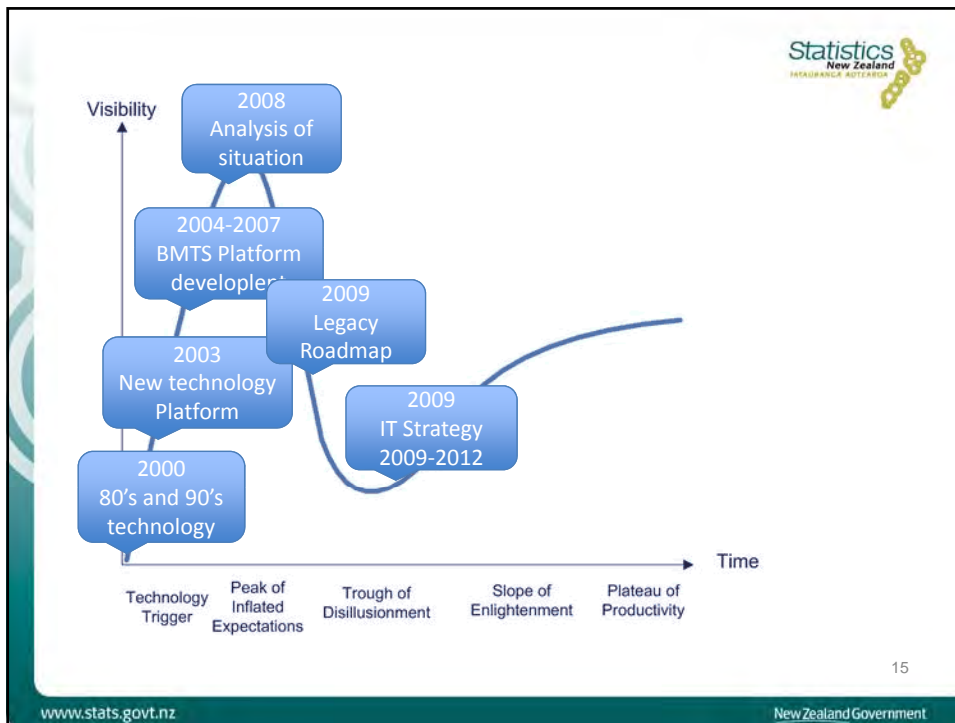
Statistics New Zealand
TATAURANGA AOTEAROA

Visibility

2008
Analysis of situation

2004-2007
BMTS Platform developl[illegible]

2009
Legacy Roadmap

2003
New technology Platform

2009
IT Strategy 2009-2012

2000
80's and 90's technology

Time

Technology Trigger

Peak of Inflated Expectations

Trough of Disillusionment

Slope of Enlightenment

Plateau of Productivity

15

www.stats.govt.nz

New Zealand Government